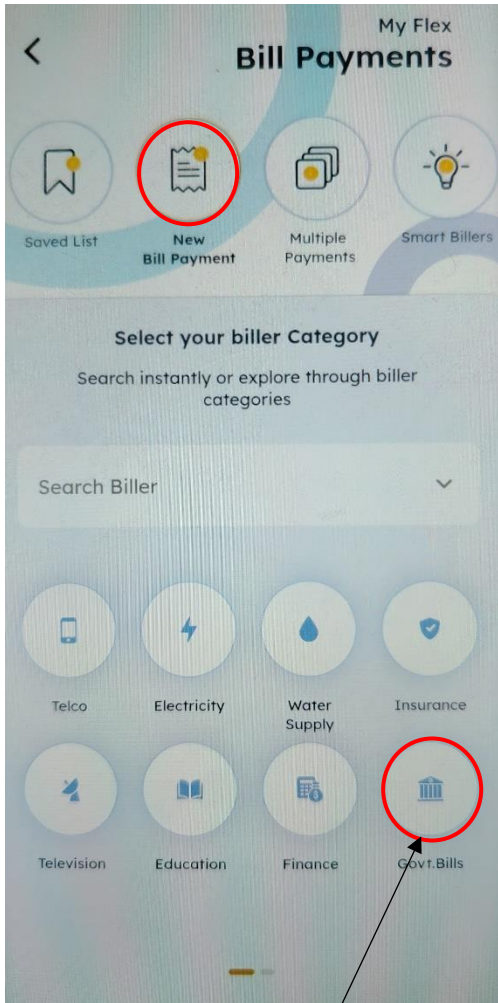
My Flex
Bill Payments

Saved List
New Bill Payment
Multiple Payments
Smart Billers

Select your biller Category
Search instantly or explore through biller categories

Search Biller

Telco
Electricity
Water Supply
Insurance
Television
Education
Finance
Govt.Bills